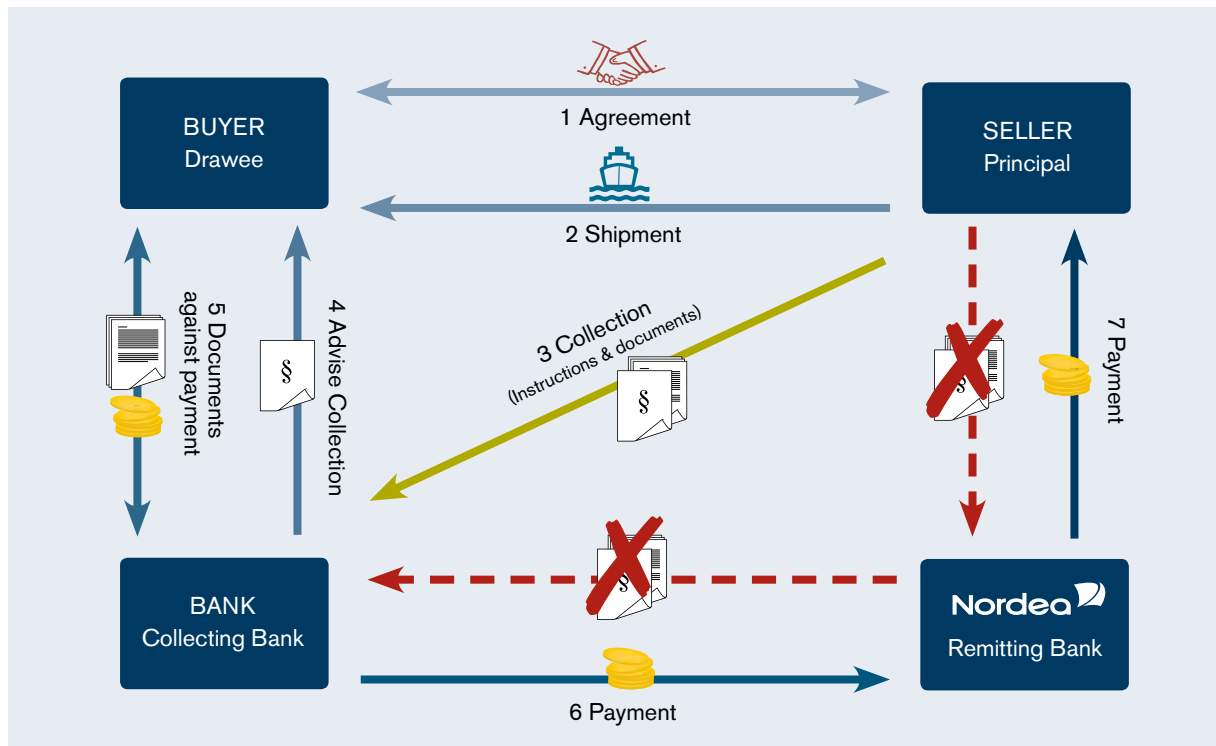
BUYER
Drawee

1 Agreement

SELLER
Principal

2 Shipment

5 Documents against payment

4 Advise Collection

§

3 Collection
(Instructions & documents)

§

§

7 Payment

§

BANK
Collecting Bank

Nordea
Remitting Bank

6 Payment